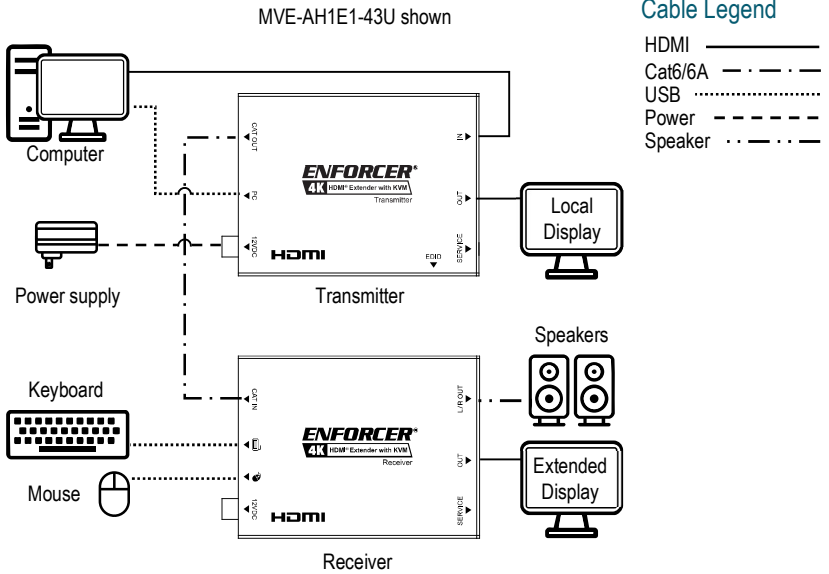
MVE-AH1E1-43U shown

Cable Legend
HDMI
Cat6/6A
USB
Power
Speaker

Computer

CAT OUT
PC
12VDC
IN
OUT
SERVICE
EDID

ENFORCER®
4K HDMI® Extender with KVM
Transmitter

HDMI

Local Display

Power supply

Transmitter

Speakers

Keyboard

CAT IN
12VDC
L/R OUT
OUT
SERVICE

ENFORCER®
4K HDMI® Extender with KVM
Receiver

HDMI

Extended Display

Mouse

Receiver